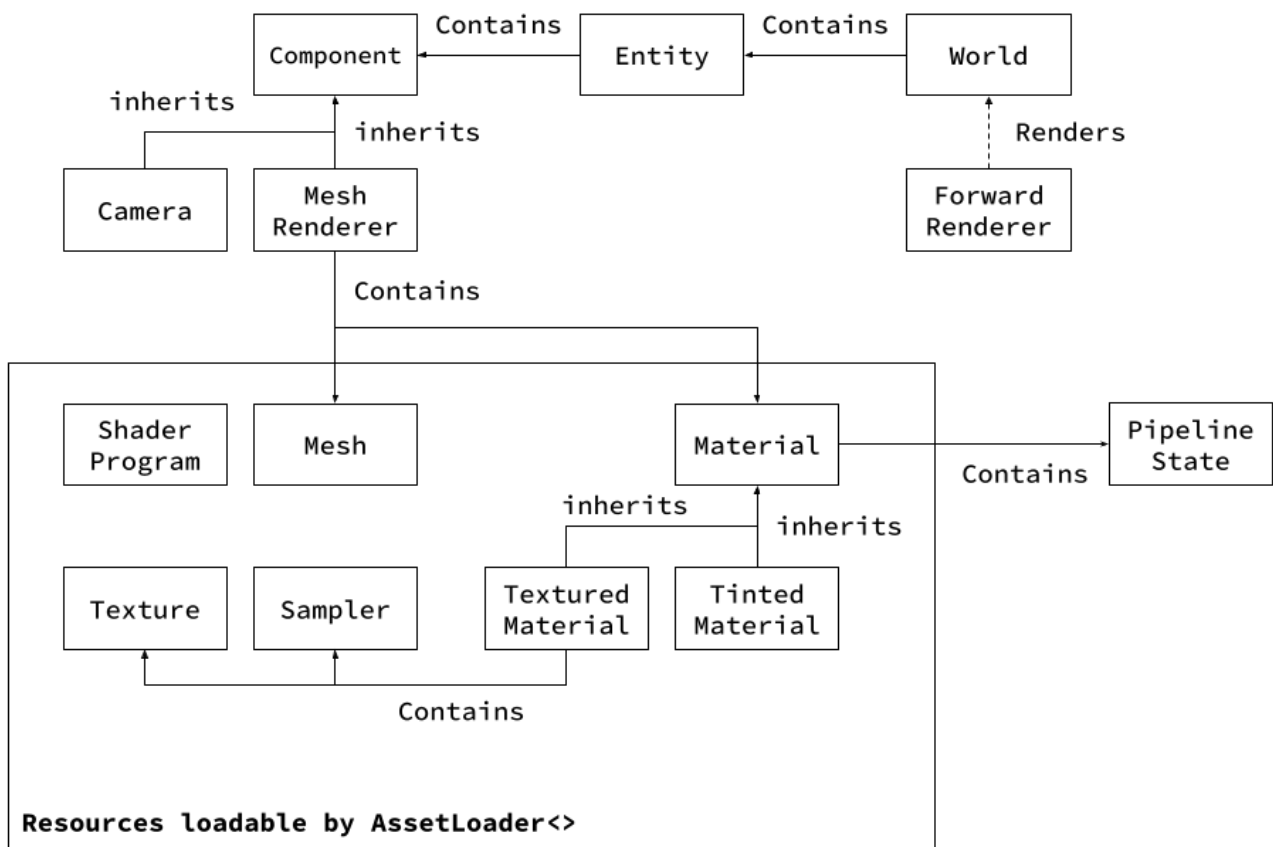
Component

Contains

Entity

Contains

World

inherits

inherits

Renders

Camera

Mesh Renderer

Forward Renderer

Contains

Shader Program

Mesh

Material

Pipeline State

Contains

inherits

inherits

Texture

Sampler

Textured Material

Tinted Material

Contains

Resources loadable by AssetLoader<>